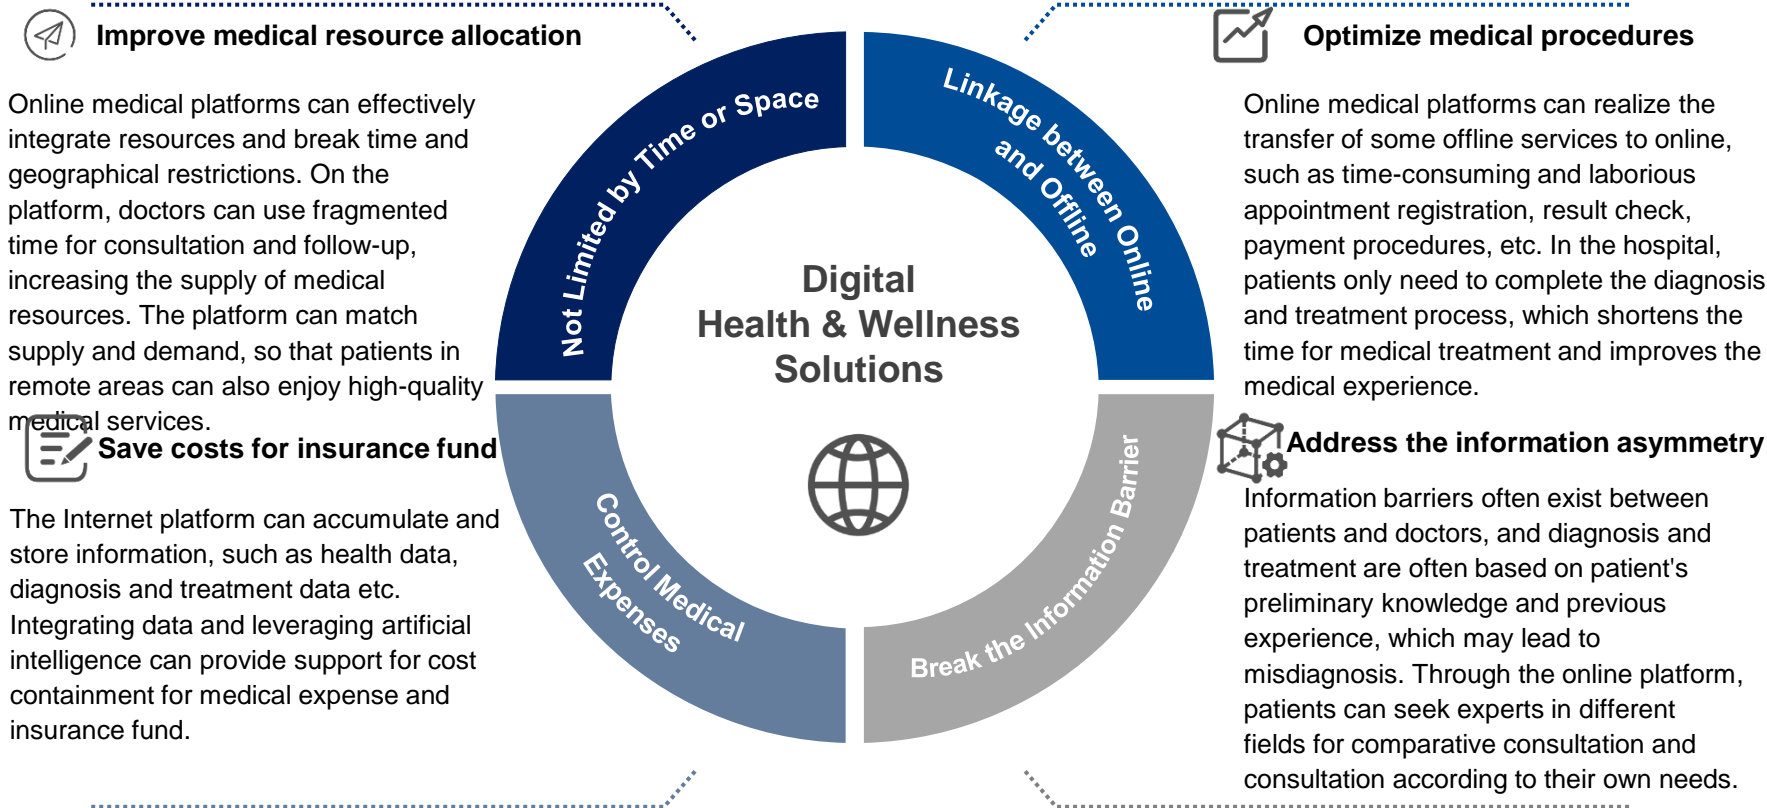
Improve medical resource allocation

Online medical platforms can effectively integrate resources and break time and geographical restrictions. On the platform, doctors can use fragmented time for consultation and follow-up, increasing the supply of medical resources. The platform can match supply and demand, so that patients in remote areas can also enjoy high-quality medical services.

Optimize medical procedures

Online medical platforms can realize the transfer of some offline services to online, such as time-consuming and laborious appointment registration, result check, payment procedures, etc. In the hospital, patients only need to complete the diagnosis and treatment process, which shortens the time for medical treatment and improves the medical experience.

Not Limited by Time or Space

Linkage between Online and Offline

Digital Health & Wellness Solutions

Control Medical Expenses

Break the Information Barrier

Save costs for insurance fund

The Internet platform can accumulate and store information, such as health data, diagnosis and treatment data etc. Integrating data and leveraging artificial intelligence can provide support for cost containment for medical expense and insurance fund.

Address the information asymmetry

Information barriers often exist between patients and doctors, and diagnosis and treatment are often based on patient's preliminary knowledge and previous experience, which may lead to misdiagnosis. Through the online platform, patients can seek experts in different fields for comparative consultation and consultation according to their own needs.